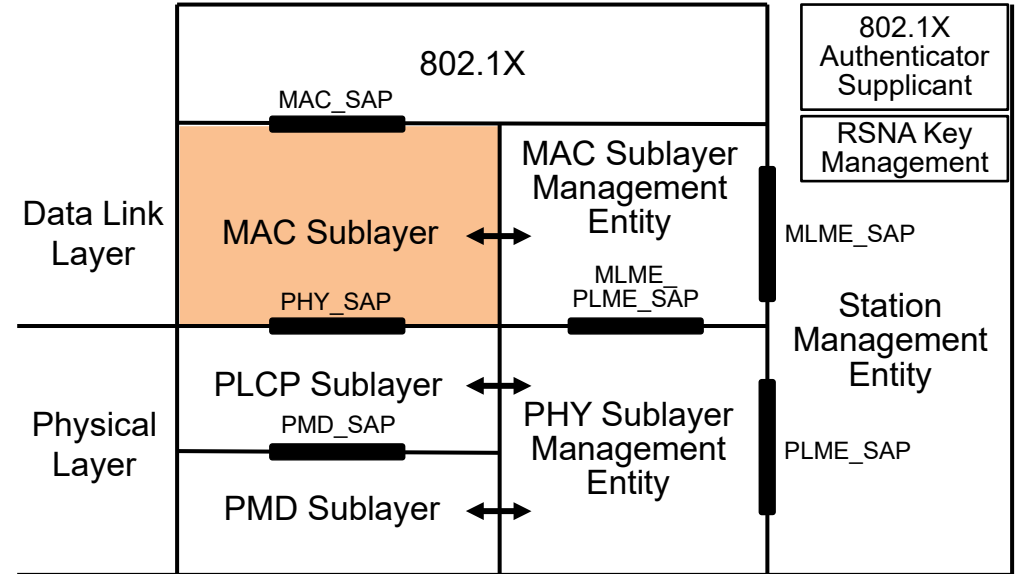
802.1X

802.1X Authenticator Supplicant

RSNA Key Management

MAC_SAP

Data Link Layer

MAC Sublayer

MAC Sublayer Management Entity

MLME_SAP

PHY_SAP

MLME_ PLME_SAP

Station Management Entity

PLCP Sublayer

Physical Layer

PMD_SAP

PHY Sublayer Management Entity

PLME_SAP

PMD Sublayer